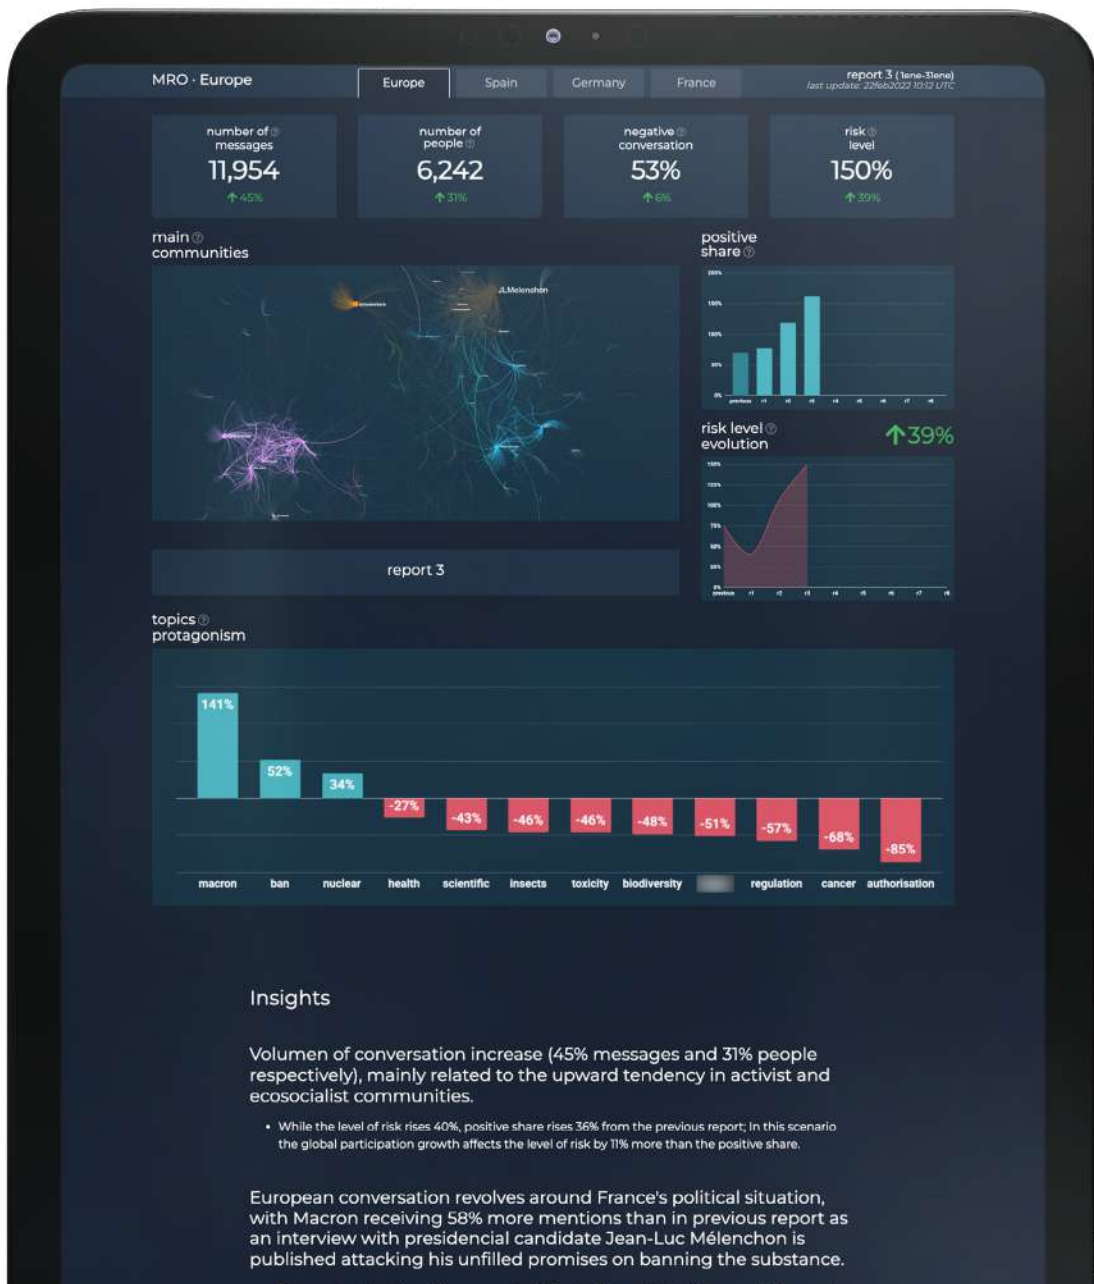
MRO · Europe

Europe | Spain | Germany | France

report 3 (1ene-31ene)
last update: 22feb2022 10:12 UTC

number of messages
11,954
↑45%

number of people
6,242
↑31%

negative conversation
53%
↑6%

risk level
150%
↑39%

main communities

JLMelenchon

positive share

200%
150%
100%
50%
0%
previous r1 r2 r3 r4 r5 r6 r7 r8

risk level evolution ↑39%

150%
125%
100%
75%
50%
25%
0%
previous r1 r2 r3 r4 r5 r6 r7 r8

report 3

topics protagonism

| macron | ban | nuclear | health | scientific | insects | toxicity | biodiversity | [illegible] | regulation | cancer | authorisation |
|---|---|---|---|---|---|---|---|---|---|---|---|
| 141% | 52% | 34% | -27% | -43% | -46% | -46% | -48% | -51% | -57% | -68% | -85% |

Insights

Volumen of conversation increase (45% messages and 31% people respectively), mainly related to the upward tendency in activist and ecosocialist communities.

• While the level of risk rises 40%, positive share rises 36% from the previous report; In this scenario the global participation growth affects the level of risk by 11% more than the positive share.

European conversation revolves around France's political situation, with Macron receiving 58% more mentions than in previous report as an interview with presidencial candidate Jean-Luc Mélenchon is published attacking his unfilled promises on banning the substance.